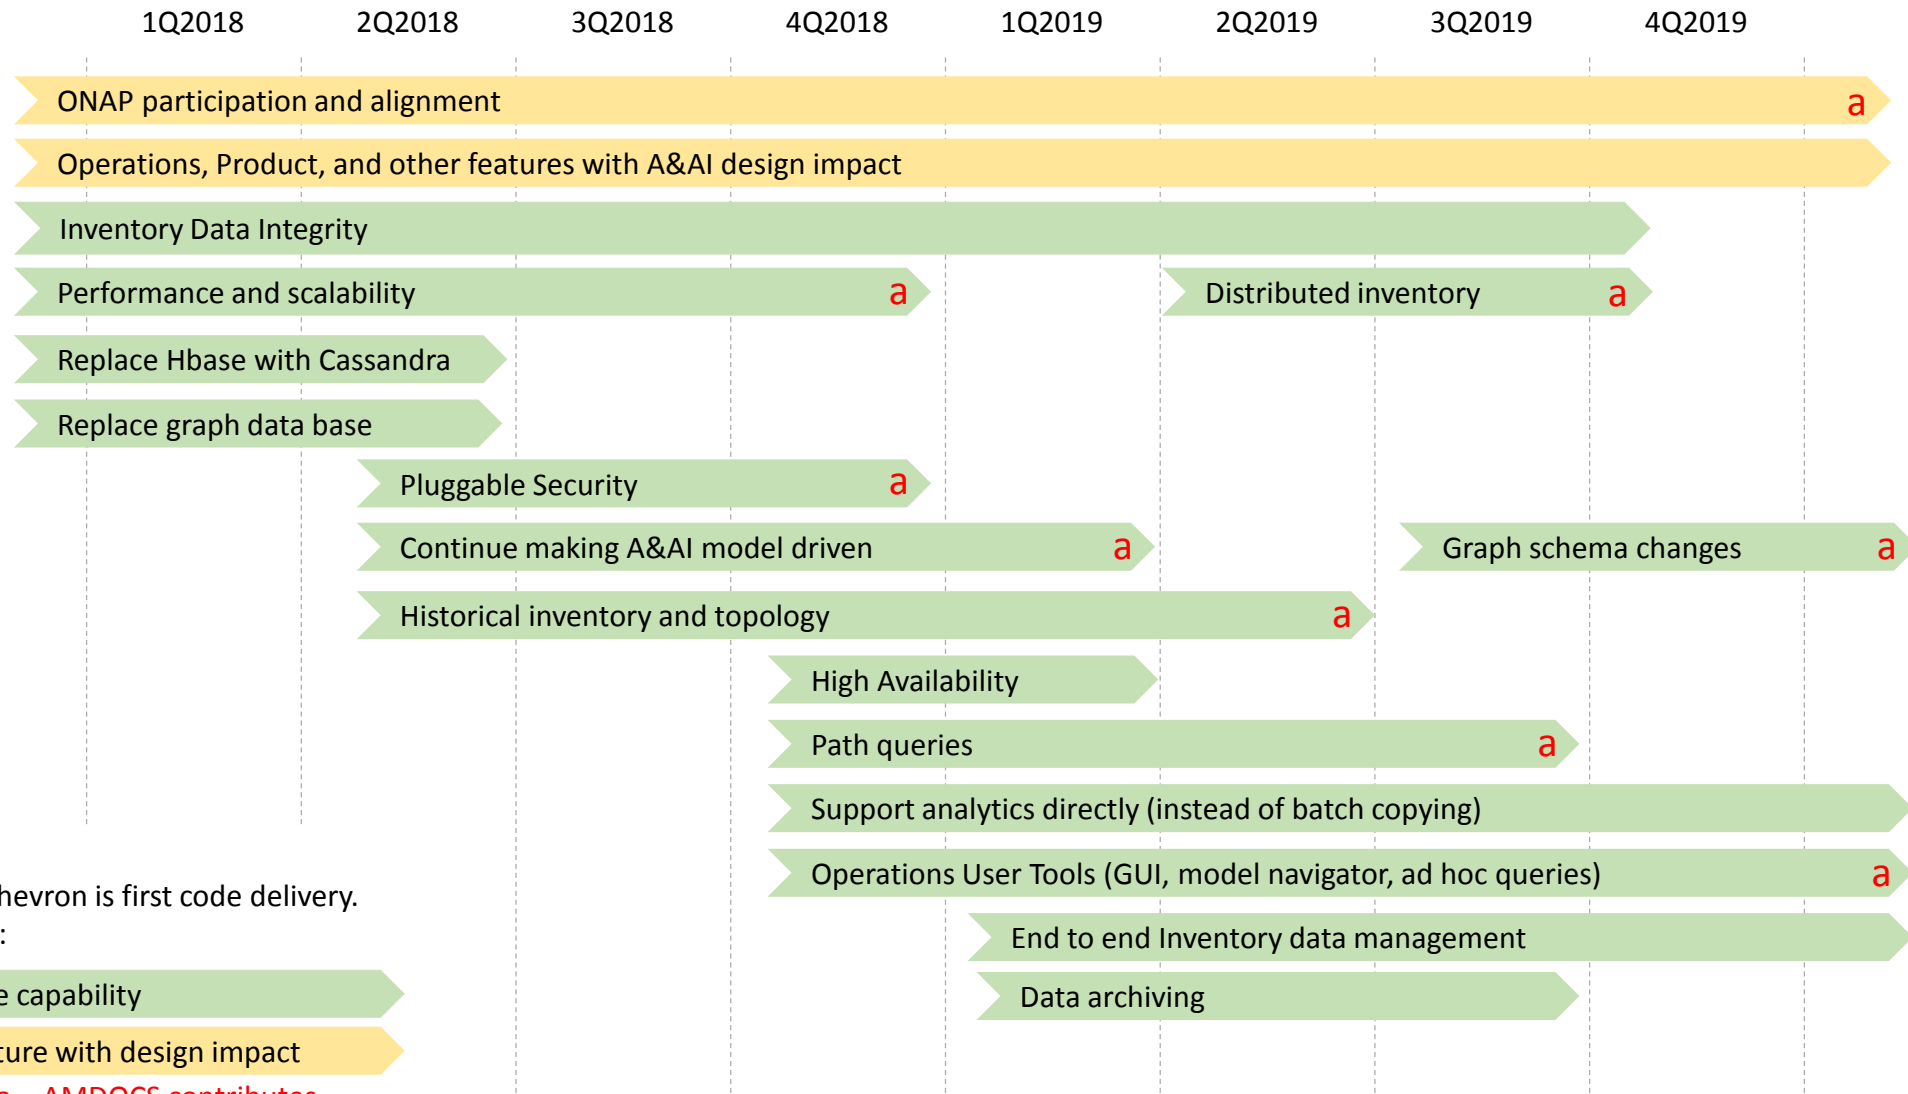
1Q2018 2Q2018 3Q2018 4Q2018 1Q2019 2Q2019 3Q2019 4Q2019

ONAP participation and alignment a

Operations, Product, and other features with A&AI design impact

Inventory Data Integrity

Performance and scalability a

Distributed inventory a

Replace Hbase with Cassandra

Replace graph data base

Pluggable Security a

Continue making A&AI model driven a

Graph schema changes a

Historical inventory and topology a

High Availability

Path queries a

Support analytics directly (instead of batch copying)

Operations User Tools (GUI, model navigator, ad hoc queries) a

End to end Inventory data management

Data archiving

hevron is first code delivery.

:

e capability

ture with design impact

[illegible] AMDOCS contributes